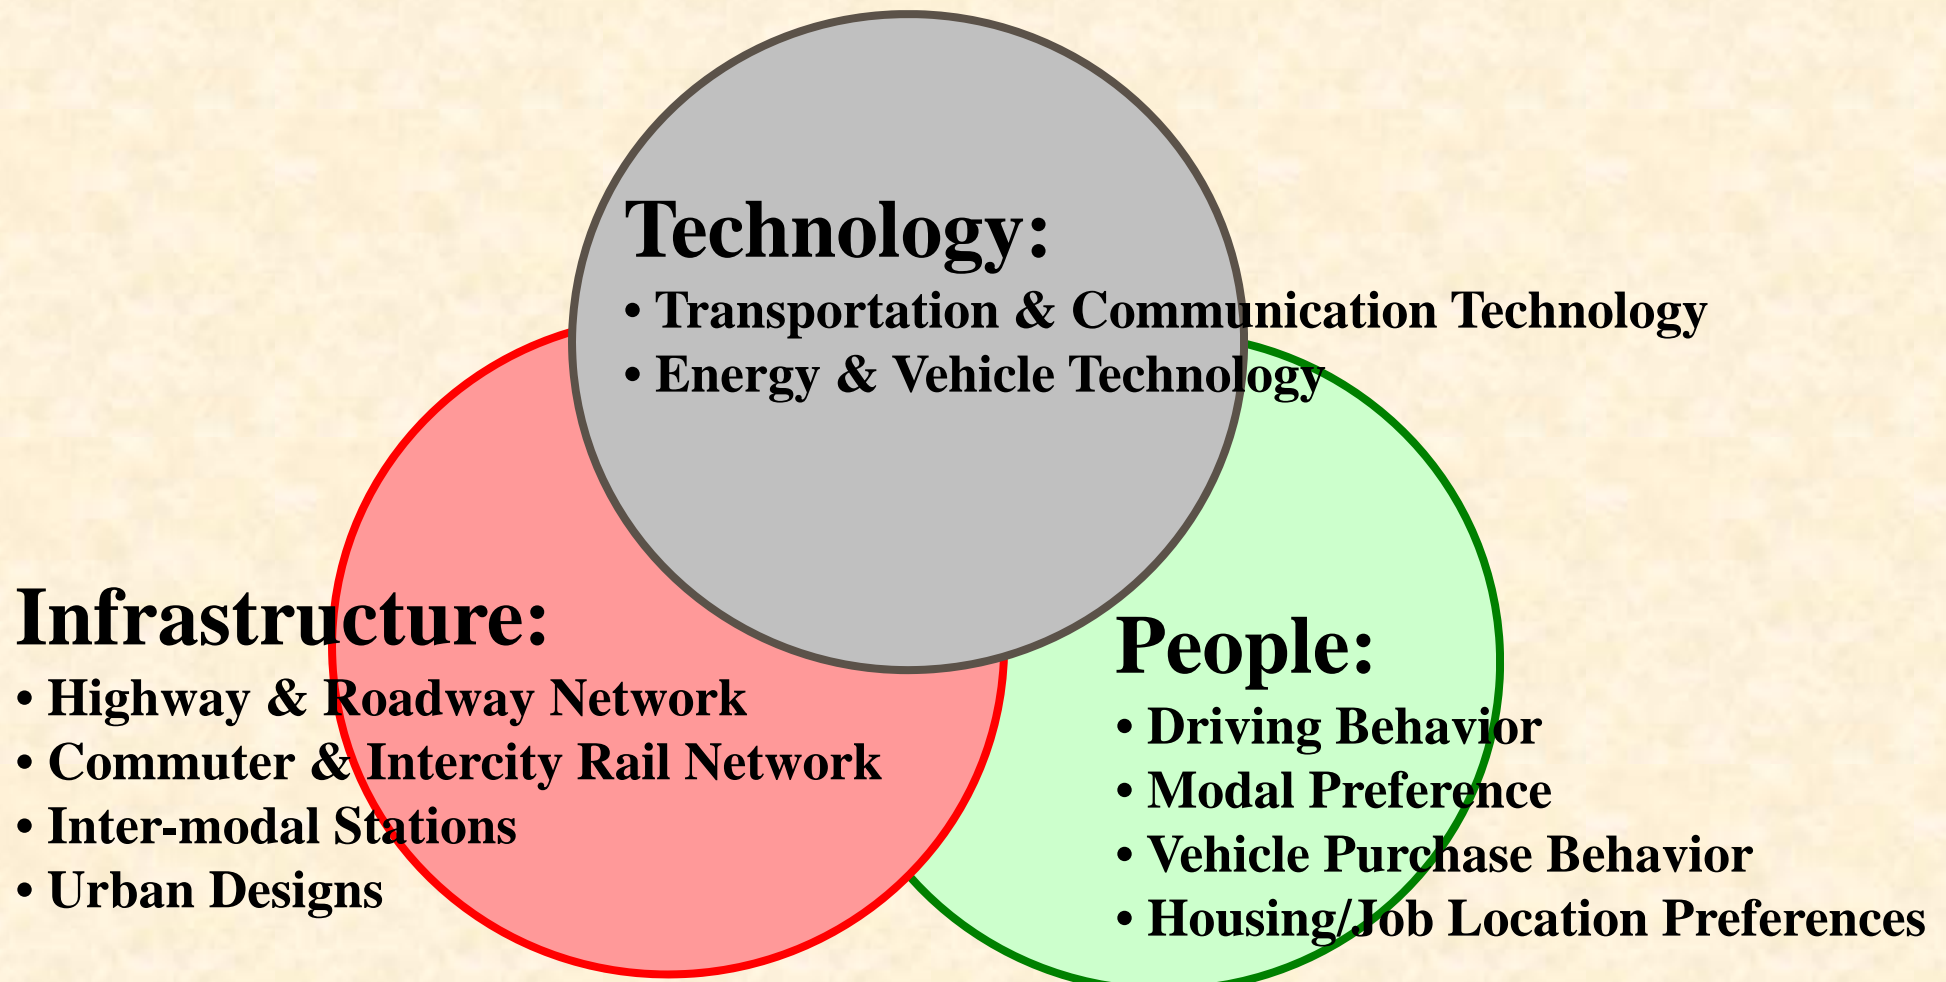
Technology:
• Transportation & Communication Technology
• Energy & Vehicle Technology

Infrastructure:
• Highway & Roadway Network
• Commuter & Intercity Rail Network
• Inter-modal Stations
• Urban Designs

People:
• Driving Behavior
• Modal Preference
• Vehicle Purchase Behavior
• Housing/Job Location Preferences